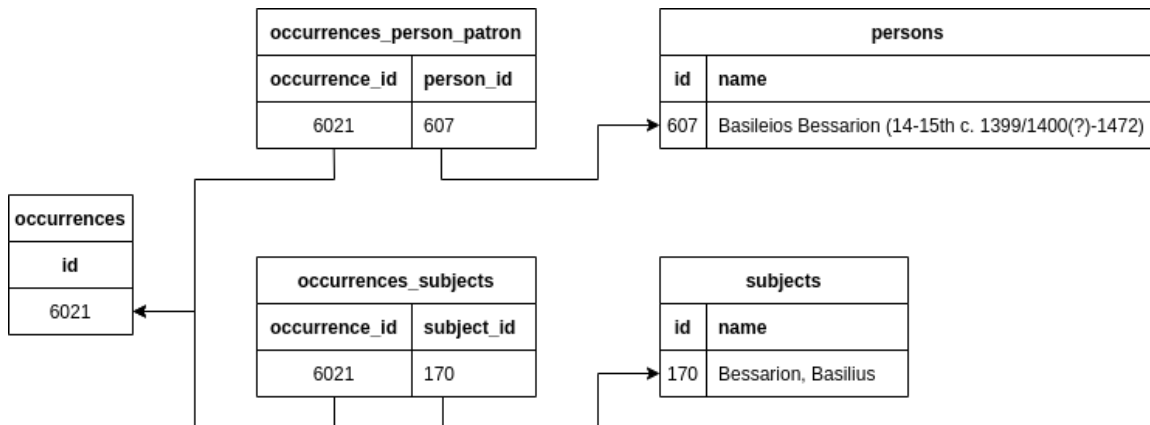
occurrences_person_patron

| occurrence_id | person_id |
|---|---|
| 6021 | 607 |

persons

| id | name |
|---|---|
| 607 | Basileios Bessarion (14-15th c. 1399/1400(?)-1472) |

occurrences

| id |
|---|
| 6021 |

occurrences_subjects

| occurrence_id | subject_id |
|---|---|
| 6021 | 170 |

subjects

| id | name |
|---|---|
| 170 | Bessarion, Basilius |